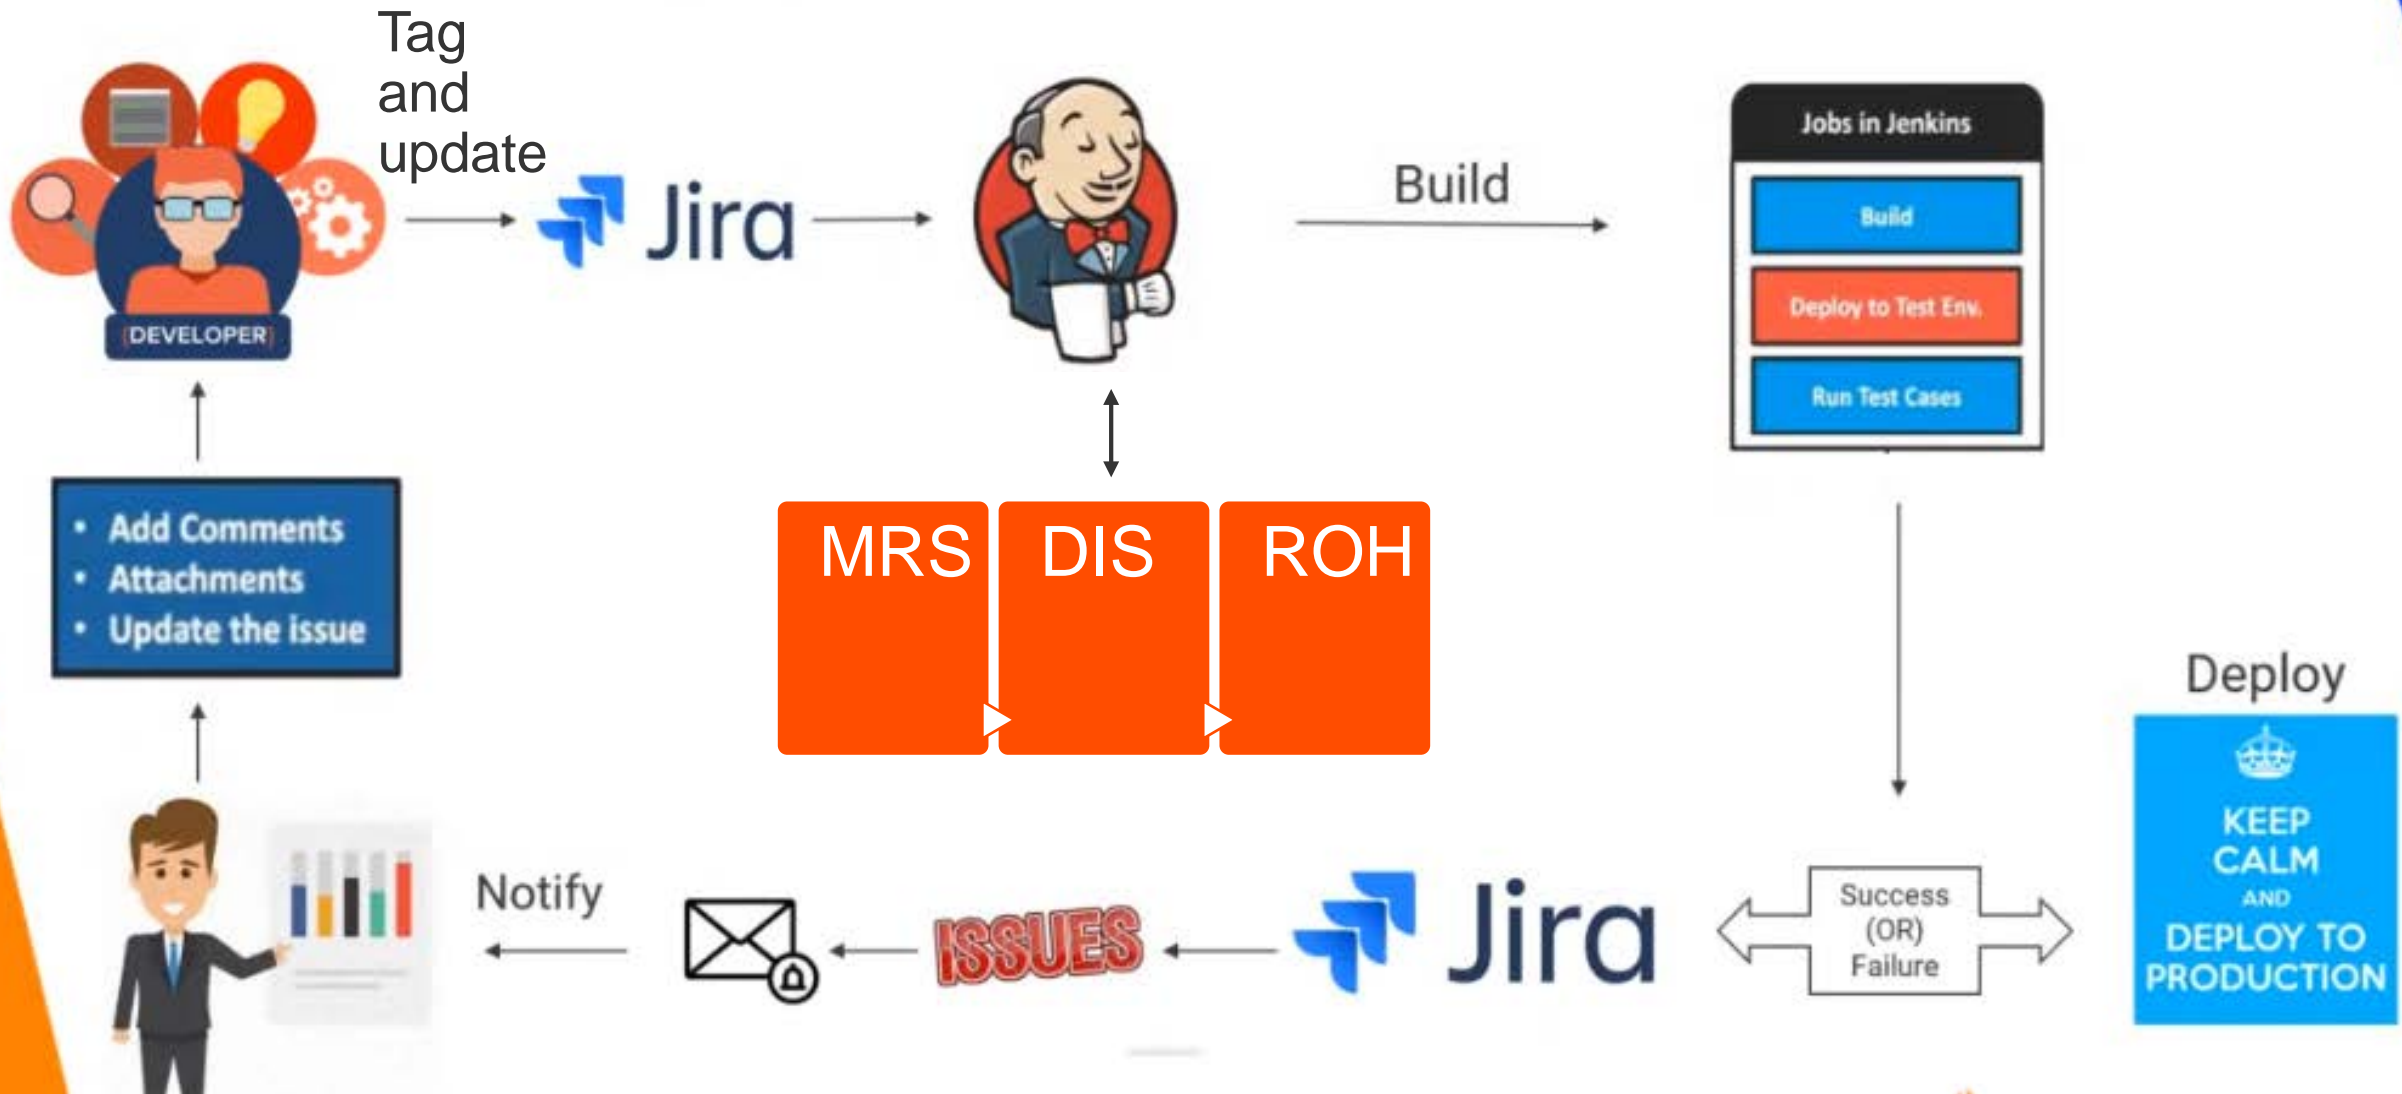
DEVELOPER

Tag and update

Jira

Build

Jobs in Jenkins

Build

Deploy to Test Env.

Run Test Cases

- Add Comments
- Attachments
- Update the issue

MRS

DIS

ROH

Deploy

KEEP CALM AND DEPLOY TO PRODUCTION

Notify

ISSUES

Jira

Success (OR) Failure